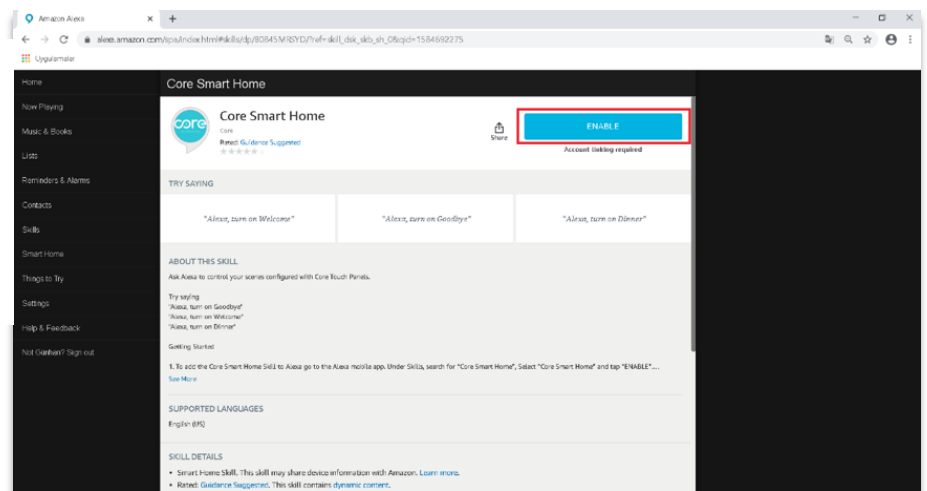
Amazon Alexa ×  +

alexa.amazon.com/spa/index.html#skills/dp/B0845MRSYD/?ref=skill_dsk_skb_sh_0&qid=1584692275

Uygulamalar

Home
Now Playing
Music & Books
Lists
Reminders & Alarms
Contacts
Skills
Smart Home
Things to Try
Settings
Help & Feedback
Not Gurhan? Sign out

Core Smart Home

core

Core Smart Home
Core
Rated: Guidance Suggested

Share

ENABLE
Account linking required

TRY SAYING

"Alexa, turn on Welcome"
"Alexa, turn on Goodbye"
"Alexa, turn on Dinner"

ABOUT THIS SKILL

Ask Alexa to control your scenes configured with Core Touch Panels.

Try saying
"Alexa, turn on Goodbye"
"Alexa, turn on Welcome"
"Alexa, turn on Dinner"

Getting Started

1. To add the Core Smart Home Skill to Alexa go to the Alexa mobile app. Under Skills, search for "Core Smart Home", Select "Core Smart Home" and tap "ENABLE"....
See More

SUPPORTED LANGUAGES

English (US)

SKILL DETAILS

• Smart Home Skill. This skill may share device information with Amazon. Learn more.
• Rated: Guidance Suggested. This skill contains dynamic content.